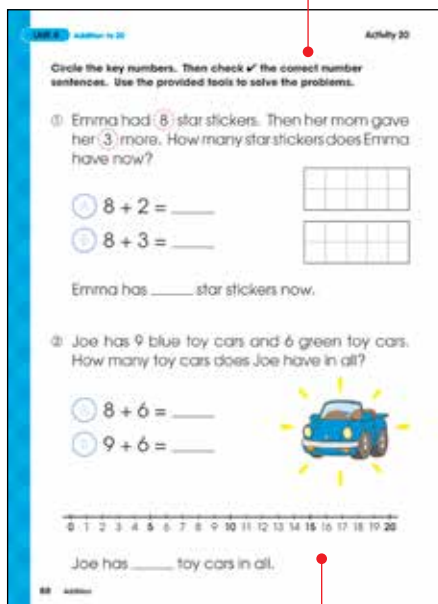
Unit 8 Addition to 20

Activity 20

Circle the key numbers. Then check ✔ the correct number sentences. Use the provided tools to solve the problems.

① Emma had 8 star stickers. Then her mom gave her 3 more. How many star stickers does Emma have now?

A $8 + 2 =$ ______

B $8 + 3 =$ ______

Emma has ______ star stickers now.

② Joe has 9 blue toy cars and 6 green toy cars. How many toy cars does Joe have in all?

A $8 + 6 =$ ______

B $9 + 6 =$ ______

0 1 2 3 4 5 6 7 8 9 10 11 12 13 14 15 16 17 18 19 20

Joe has ______ toy cars in all.

88 Addition